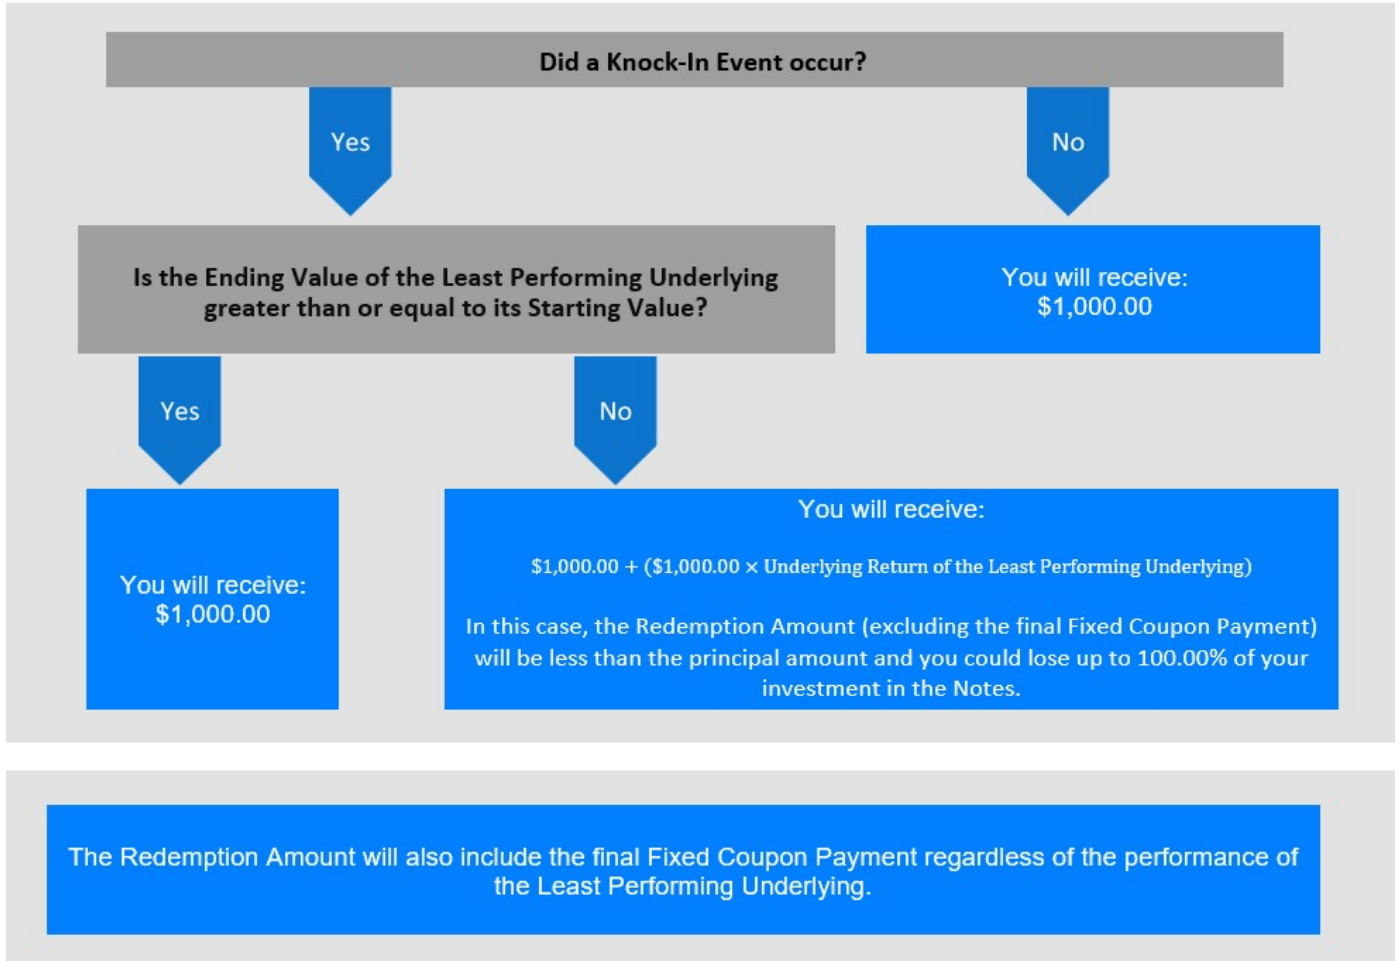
Did a Knock-In Event occur?

Yes

No

Is the Ending Value of the Least Performing Underlying greater than or equal to its Starting Value?

You will receive: $1,000.00

Yes

No

You will receive: $1,000.00

You will receive:

$1,000.00 + ($1,000.00 × Underlying Return of the Least Performing Underlying)

In this case, the Redemption Amount (excluding the final Fixed Coupon Payment) will be less than the principal amount and you could lose up to 100.00% of your investment in the Notes.

The Redemption Amount will also include the final Fixed Coupon Payment regardless of the performance of the Least Performing Underlying.